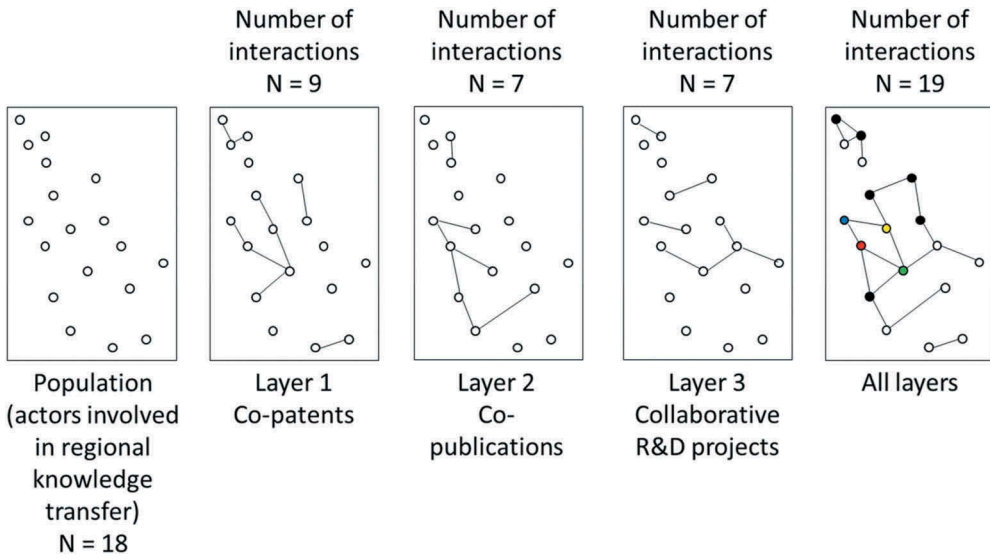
Number of interactions
N = 9

Number of interactions
N = 7

Number of interactions
N = 7

Number of interactions
N = 19

Population (actors involved in regional knowledge transfer)
N = 18

Layer 1
Co-patents

Layer 2
Co-publications

Layer 3
Collaborative R&D projects

All layers